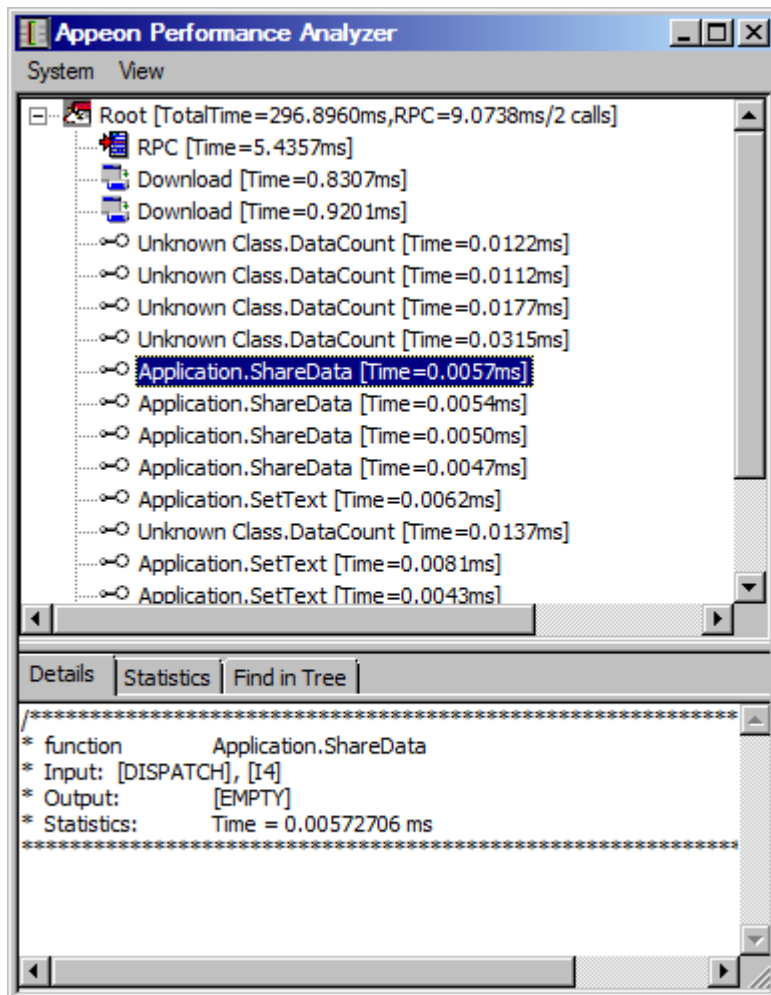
Appeon Performance Analyzer

System View

Root [TotalTime=296.8960ms,RPC=9.0738ms/2 calls]
RPC [Time=5.4357ms]
Download [Time=0.8307ms]
Download [Time=0.9201ms]
Unknown Class.DataCount [Time=0.0122ms]
Unknown Class.DataCount [Time=0.0112ms]
Unknown Class.DataCount [Time=0.0177ms]
Unknown Class.DataCount [Time=0.0315ms]
Application.ShareData [Time=0.0057ms]
Application.ShareData [Time=0.0054ms]
Application.ShareData [Time=0.0050ms]
Application.ShareData [Time=0.0047ms]
Application.SetText [Time=0.0062ms]
Unknown Class.DataCount [Time=0.0137ms]
Application.SetText [Time=0.0081ms]
Application.SetText [Time=0.0043ms]

Details Statistics Find in Tree

/*****************************************************************
* function Application.ShareData
* Input: [DISPATCH], [I4]
* Output: [EMPTY]
* Statistics: Time = 0.00572706 ms
*****************************************************************